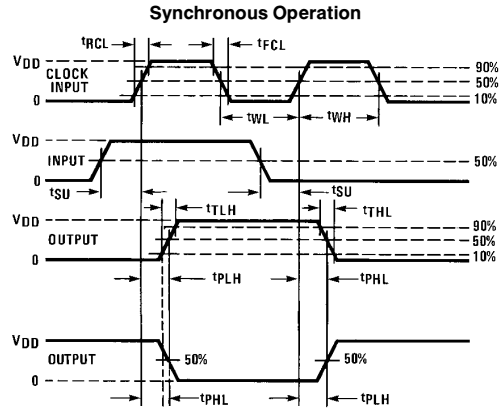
Synchronous Operation

$t_{RCL}$
$t_{FCL}$
$V_{DD}$
CLOCK INPUT
0
90%
50%
10%
$t_{WL}$
$t_{WH}$

$V_{DD}$
INPUT
50%
$t_{SU}$
$t_{SU}$

$t_{TLH}$
$t_{THL}$
$V_{DD}$
OUTPUT
0
90%
50%
10%
$t_{PLH}$
$t_{PHL}$

$V_{DD}$
OUTPUT
50%
50%
0
$t_{PHL}$
$t_{PLH}$